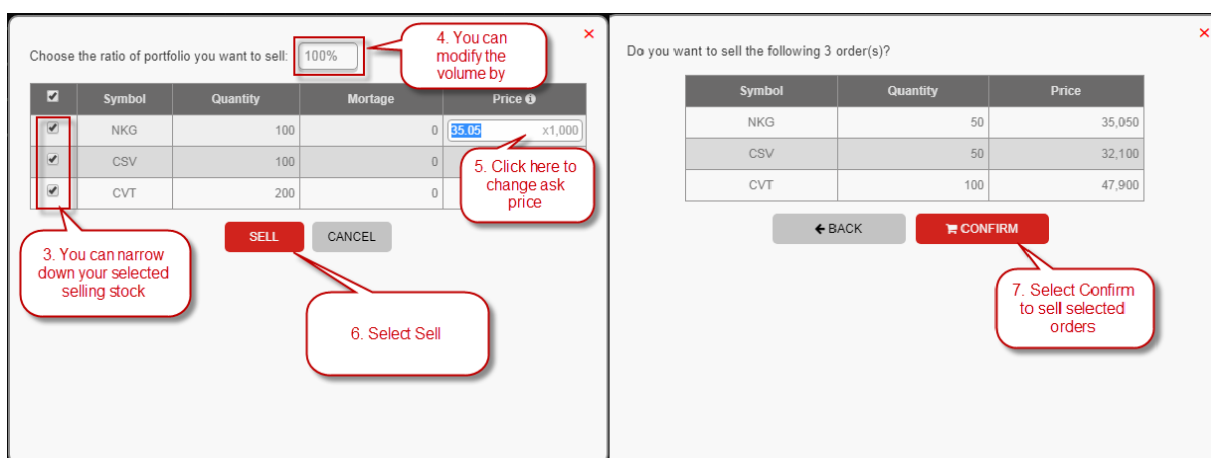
Choose the ratio of portfolio you want to sell: 100%

4. You can modify the volume by

×

| ☑ | Symbol | Quantity | Mortage | Price ⓘ |
|---|---|---|---|---|
| ☑ | NKG | 100 | 0 | 35.05 x1,000 |
| ☑ | CSV | 100 | 0 | |
| ☑ | CVT | 200 | 0 | |

5. Click here to change ask price

SELL CANCEL

3. You can narrow down your selected selling stock

6. Select Sell

Do you want to sell the following 3 order(s)?

×

| Symbol | Quantity | Price |
|---|---|---|
| NKG | 50 | 35,050 |
| CSV | 50 | 32,100 |
| CVT | 100 | 47,900 |

BACK CONFIRM

7. Select Confirm to sell selected orders